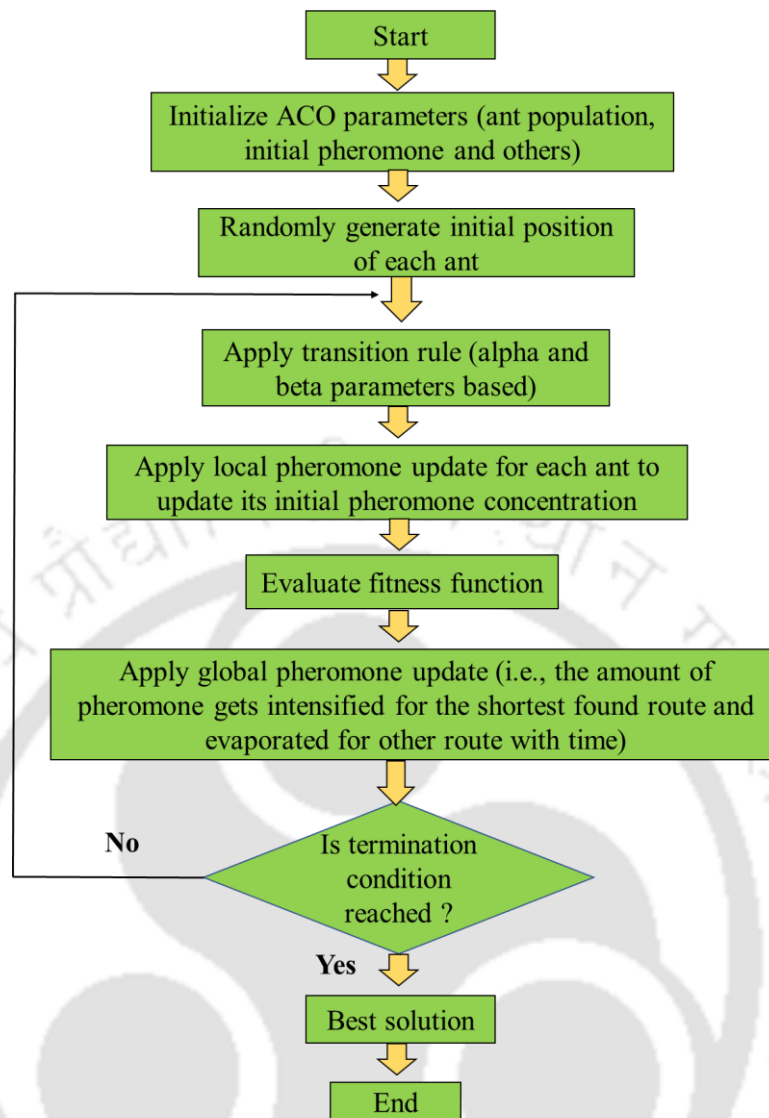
Start

Initialize ACO parameters (ant population, initial pheromone and others)

Randomly generate initial position of each ant

Apply transition rule (alpha and beta parameters based)

Apply local pheromone update for each ant to update its initial pheromone concentration

Evaluate fitness function

Apply global pheromone update (i.e., the amount of pheromone gets intensified for the shortest found route and evaporated for other route with time)

No

Is termination condition reached ?

Yes

Best solution

End